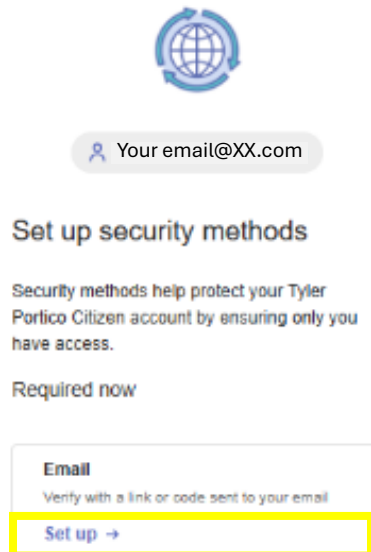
Your email@XX.com

Set up security methods

Security methods help protect your Tyler Portico Citizen account by ensuring only you have access.

Required now

Email

Verify with a link or code sent to your email

Set up →